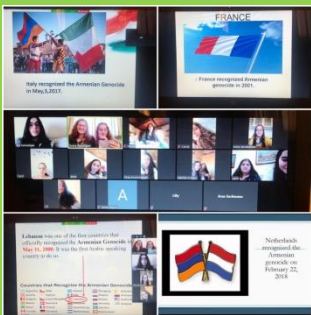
Italy recognized the Armenian Genocide on May,3,2017.

FRANCE

France recognized Armenian genocide in 2001.

A

Lebanon was one of the first countries that officially recognized the Armenian Genocide on May 11, 2000. It was the first Arabic speaking country to do so.

Countries that Recognize the Armenian Genocide

Netherlands recognized the Armenian genocide on February 22, 2018